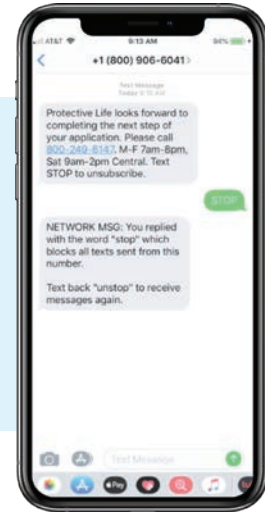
AT&T 9:13 AM 94%

+1 (800) 906-6041 >

Text Message
Today 9:10 AM

Protective Life looks forward to completing the next step of your application. Please call 800-249-8147, M-F 7am-8pm, Sat 9am-2pm Central. Text STOP to unsubscribe.

STOP

NETWORK MSG: You replied with the word "stop" which blocks all texts sent from this number.

Text back "unstop" to receive messages again.

Text Message